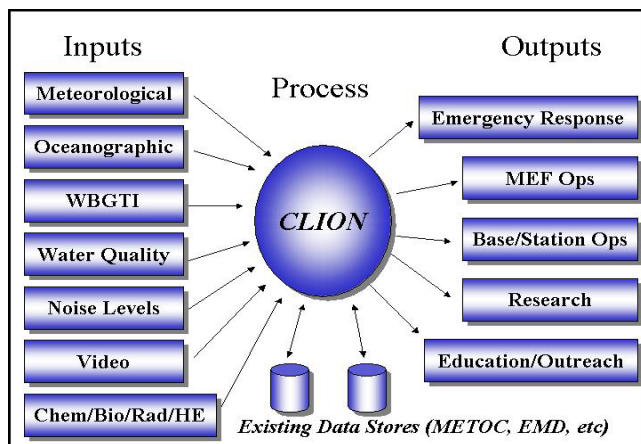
Inputs

Process

Outputs

Meteorological

Oceanographic

WBGTI

Water Quality

Noise Levels

Video

Chem/Bio/Rad/HE

CLION

Emergency Response

MEF Ops

Base/Station Ops

Research

Education/Outreach

Existing Data Stores (METOC, EMD, etc)